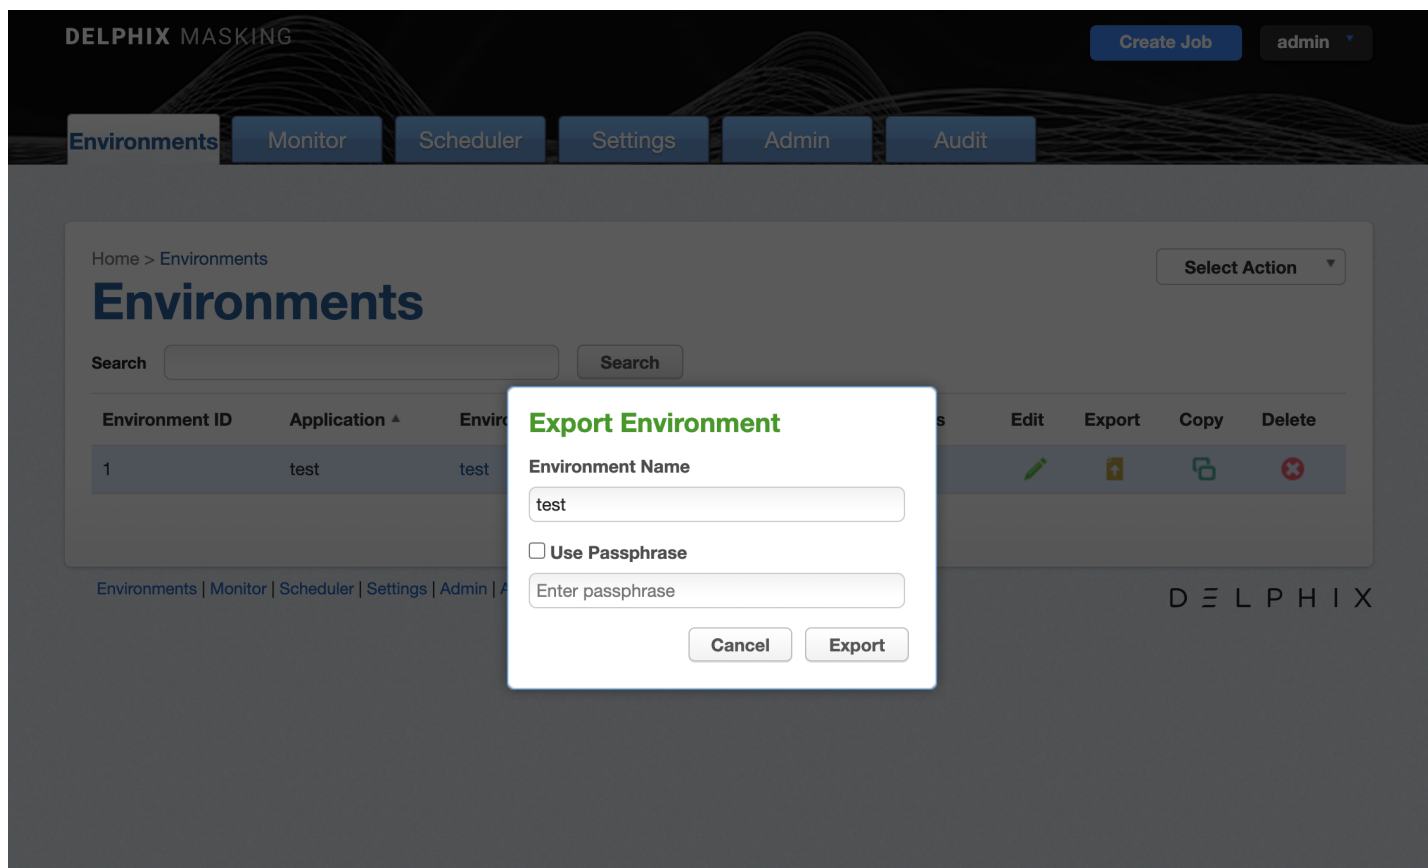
DELPHIX MASKING

Create Job

admin

Environments Monitor Scheduler Settings Admin Audit

Home > Environments

Environments

Select Action

Search

Search

| Environment ID | Application ▲ | Envir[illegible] | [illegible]s | Edit | Export | Copy | Delete |
|---|---|---|---|---|---|---|---|
| 1 | test | test | | | | | |

Export Environment

Environment Name

test

Use Passphrase

Enter passphrase

Cancel Export

Environments | Monitor | Scheduler | Settings | Admin | A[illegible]

DΞLPHIX